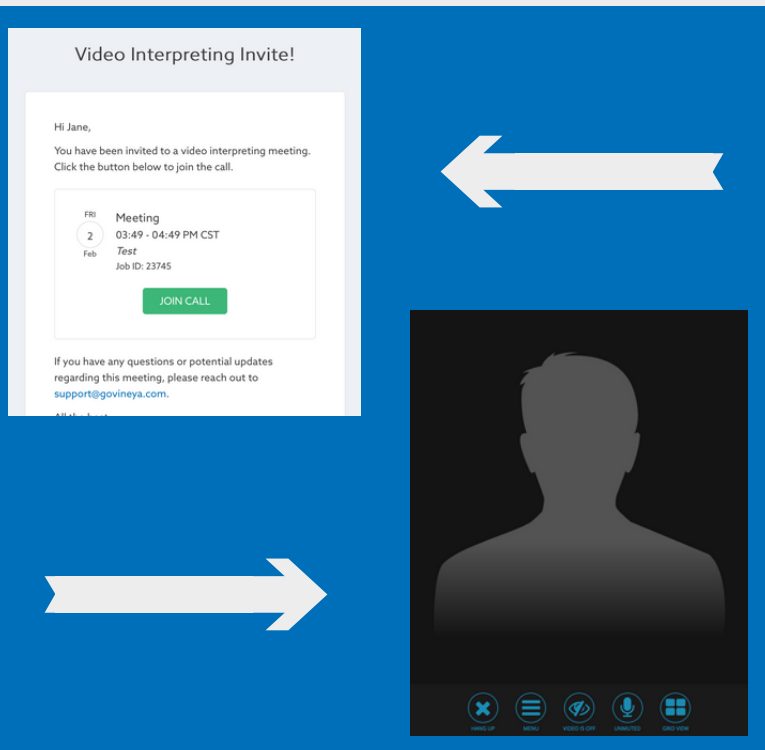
Video Interpreting Invite!

Hi Jane,

You have been invited to a video interpreting meeting. Click the button below to join the call.

FRI
2
Feb

Meeting
03:49 - 04:49 PM CST
*Test*
Job ID: 23745

JOIN CALL

If you have any questions or potential updates regarding this meeting, please reach out to support@govineya.com.

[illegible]

HANG UP
MENU
VIDEO IS OFF
UNMUTED
GRID VIEW